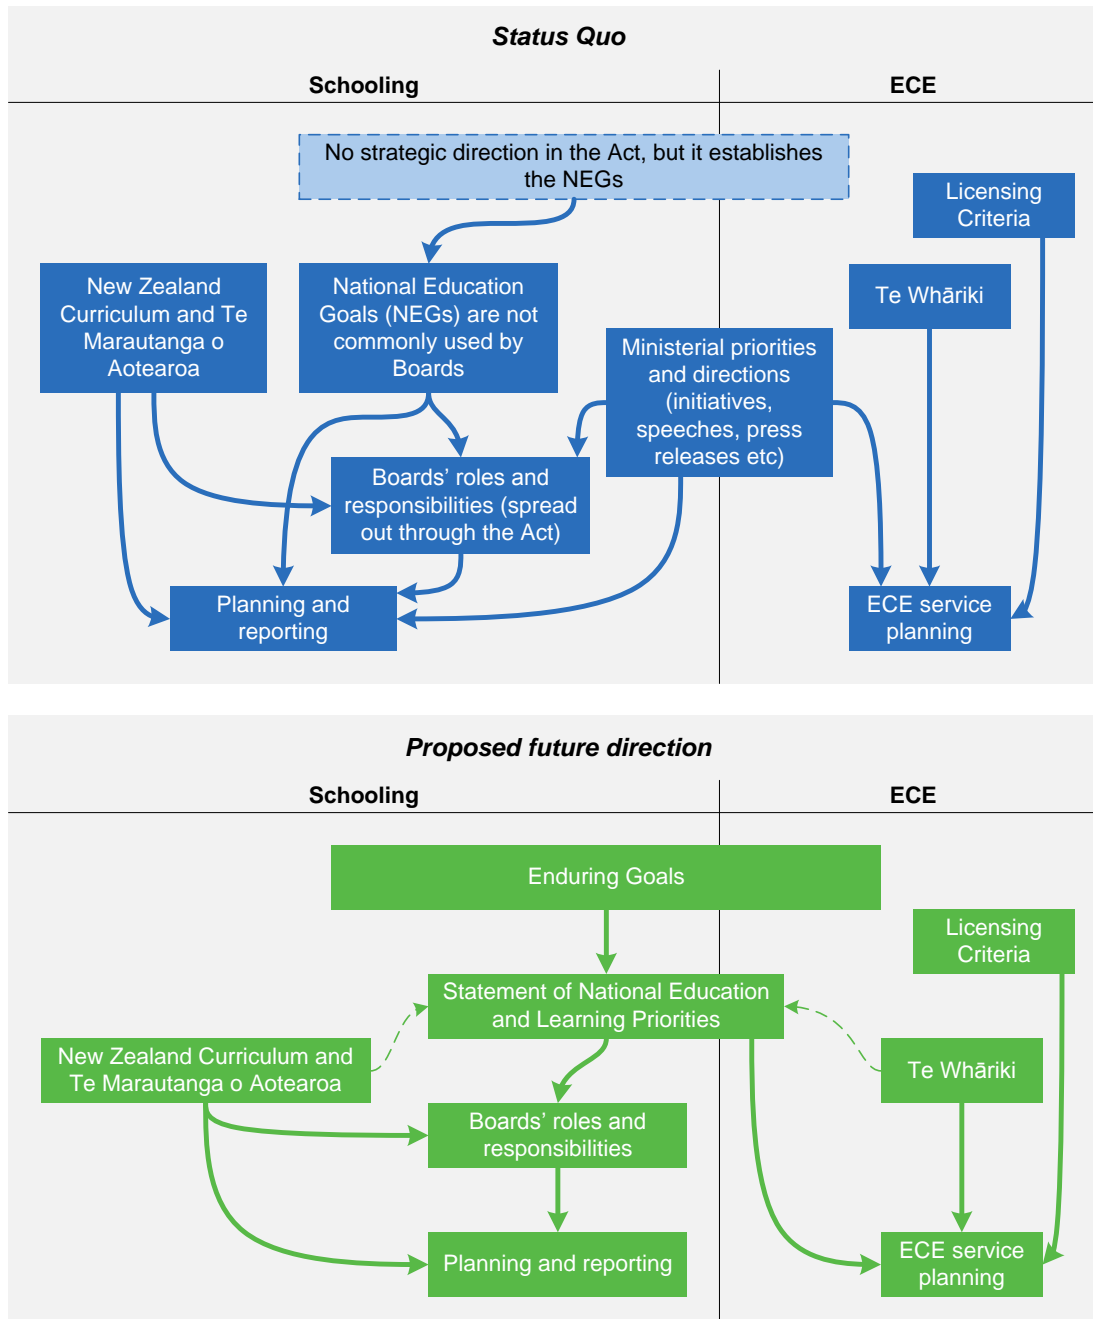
Status Quo

Schooling

ECE

No strategic direction in the Act, but it establishes the NEGs

Licensing Criteria

New Zealand Curriculum and Te Marautanga o Aotearoa

National Education Goals (NEGs) are not commonly used by Boards

Te Whāriki

Ministerial priorities and directions (initiatives, speeches, press releases etc)

Boards' roles and responsibilities (spread out through the Act)

Planning and reporting

ECE service planning

Proposed future direction

Schooling

ECE

Enduring Goals

Licensing Criteria

Statement of National Education and Learning Priorities

New Zealand Curriculum and Te Marautanga o Aotearoa

Te Whāriki

Boards' roles and responsibilities

Planning and reporting

ECE service planning